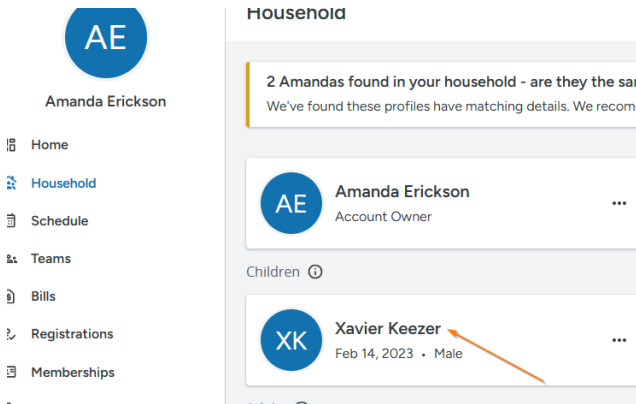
AE

Amanda Erickson

Home

Household

Schedule

Teams

Bills

Registrations

Memberships

Household

2 Amandas found in your household - are they the sa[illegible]

We've found these profiles have matching details. We recom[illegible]

AE

Amanda Erickson

Account Owner

Children

XK

Xavier Keezer

Feb 14, 2023 • Male